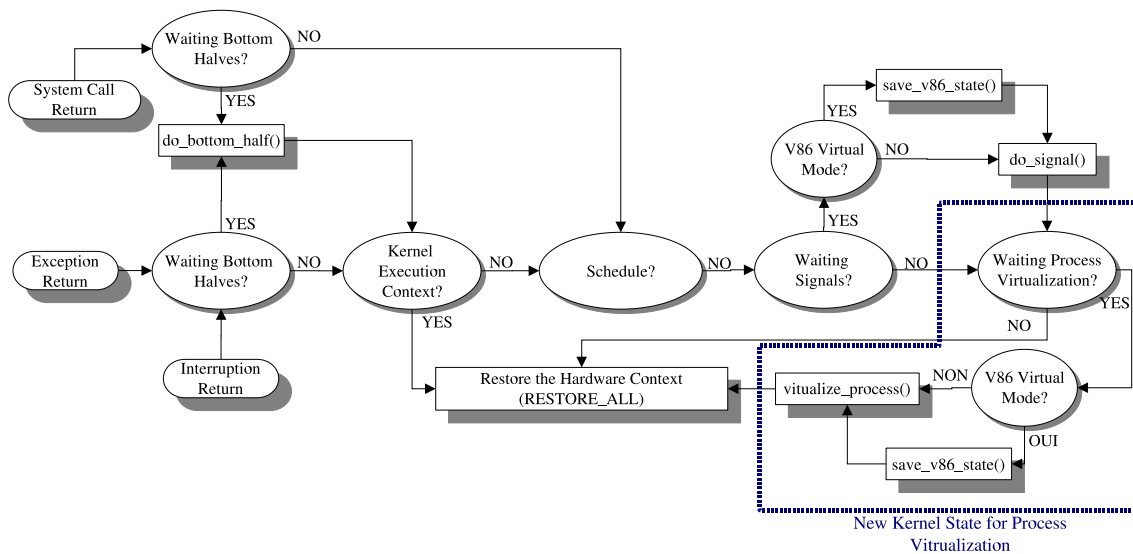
System Call Return

Waiting Bottom Halves?

NO

YES

do_bottom_half()

YES

Exception Return

Waiting Bottom Halves?

NO

Interruption Return

Kernel Execution Context?

NO

YES

Schedule?

NO

Waiting Signals?

YES

V86 Virtual Mode?

YES

save_v86_state()

NO

do_signal()

NO

Waiting Process Virtualization?

YES

NO

Restore the Hardware Context (RESTORE_ALL)

vitualize_process()

NON

V86 Virtual Mode?

OUI

save_v86_state()

New Kernel State for Process Vitrualization